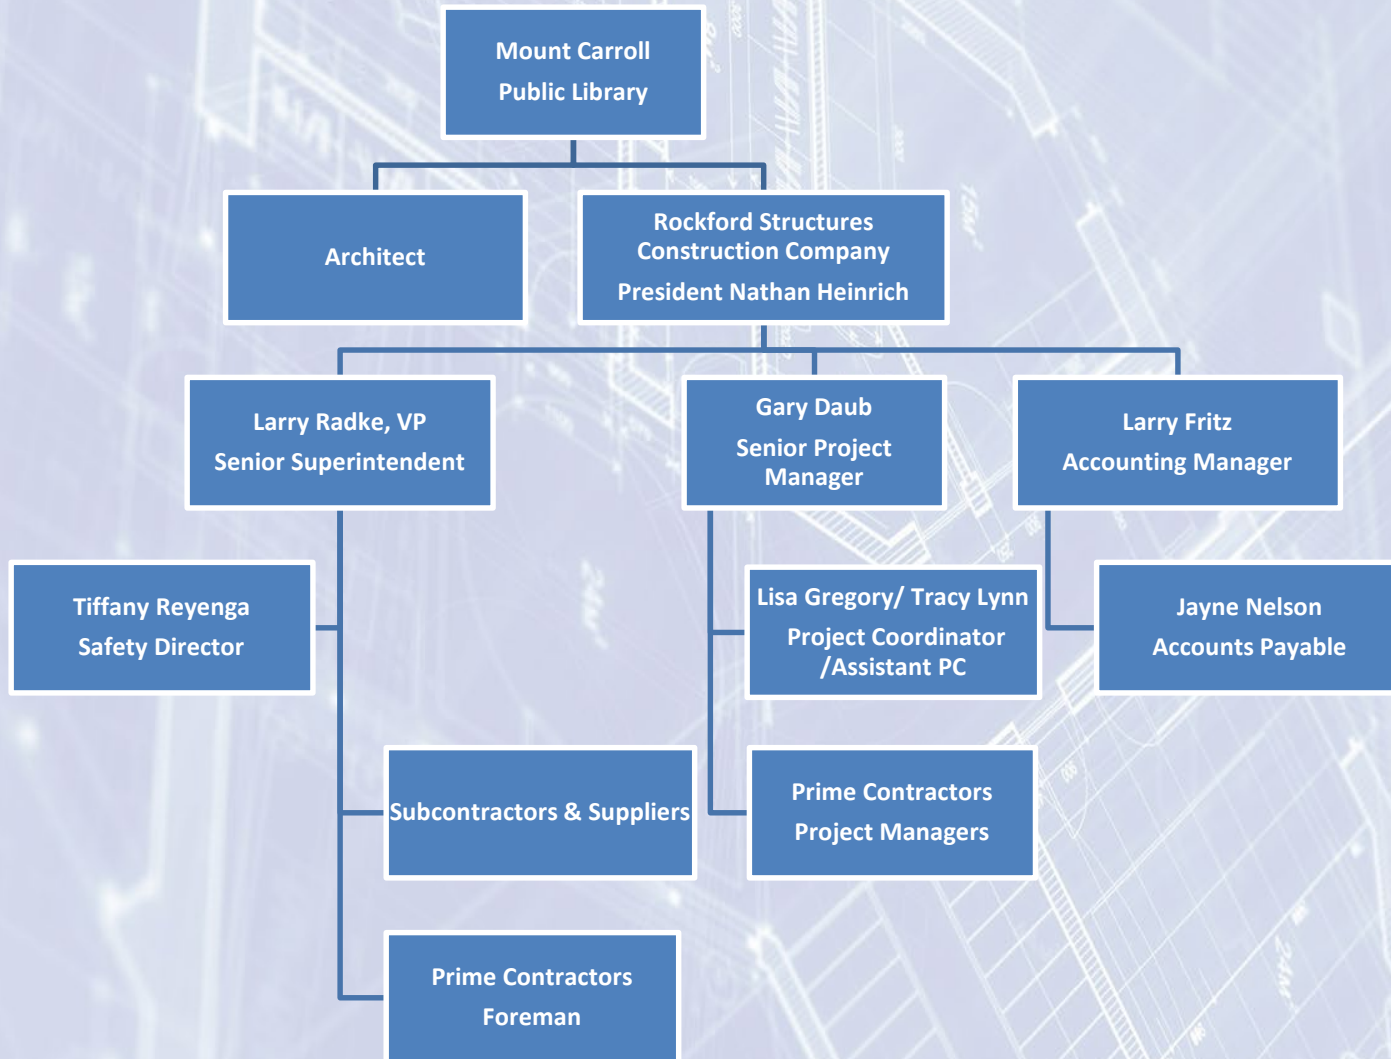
Mount Carroll
Public Library

Architect

Rockford Structures
Construction Company
President Nathan Heinrich

Larry Radke, VP
Senior Superintendent

Gary Daub
Senior Project Manager

Larry Fritz
Accounting Manager

Tiffany Reyenga
Safety Director

Lisa Gregory/ Tracy Lynn
Project Coordinator /Assistant PC

Jayne Nelson
Accounts Payable

Subcontractors & Suppliers

Prime Contractors
Project Managers

Prime Contractors
Foreman